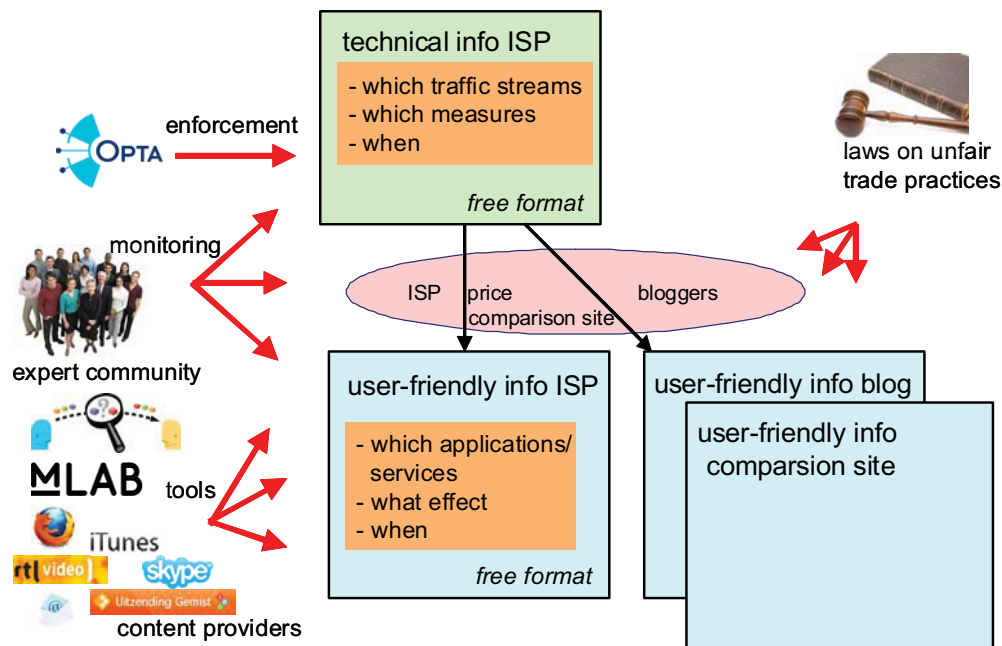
technical info ISP

- which traffic streams
- which measures
- when

free format

OPTA

enforcement

laws on unfair trade practices

monitoring

ISP price comparison site bloggers

expert community

user-friendly info ISP

- which applications/ services
- what effect
- when

free format

user-friendly info blog

user-friendly info comparsion site

MLAB

tools

iTunes

rtl video

skype

Uitzending Gemist

content providers